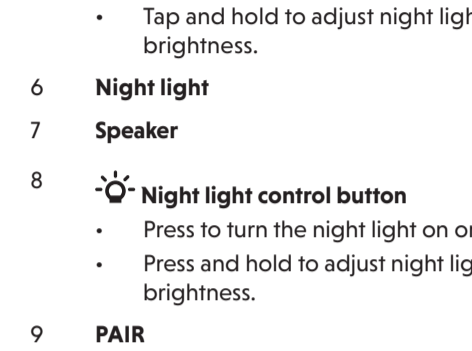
• Tap and hold to adjust night ligh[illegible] brightness.

6 **Night light**

7 **Speaker**

8 **Night light control button**

• Press to turn the night light on o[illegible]

• Press and hold to adjust night lig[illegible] brightness.

9 **PAIR**